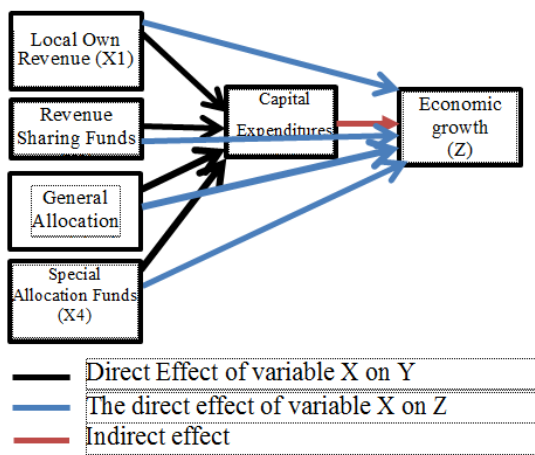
Local Own Revenue (X1)

Revenue Sharing Funds

General Allocation

Special Allocation Funds (X4)

Capital Expenditures

Economic growth (Z)

Direct Effect of variable X on Y

The direct effect of variable X on Z

Indirect effect